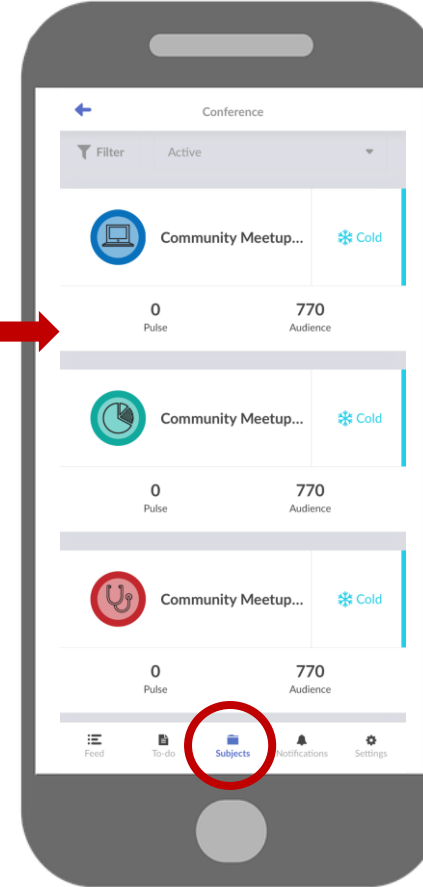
Conference

Filter Active

Community Meetup... Cold

0
Pulse

770
Audience

Community Meetup... Cold

0
Pulse

770
Audience

Community Meetup... Cold

0
Pulse

770
Audience

Feed To-do Subjects Notifications Settings